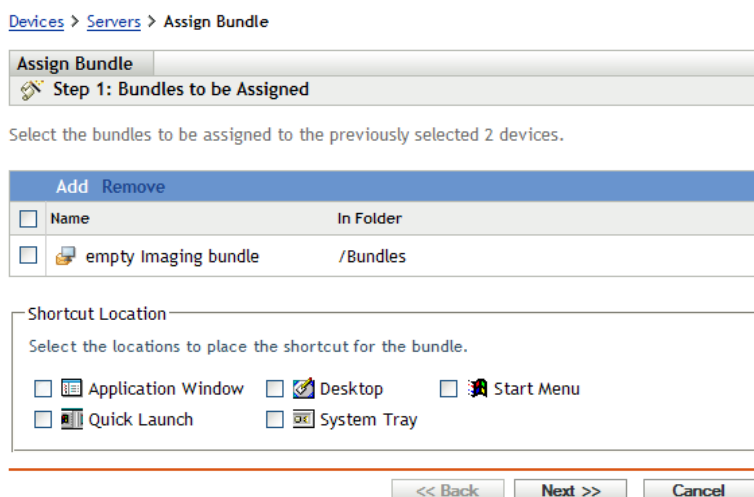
Devices > Servers > Assign Bundle

Assign Bundle

Step 1: Bundles to be Assigned

Select the bundles to be assigned to the previously selected 2 devices.

Add Remove

| | Name | In Folder |
|---|---|---|
| | empty Imaging bundle | /Bundles |

Shortcut Location

Select the locations to place the shortcut for the bundle.

Application Window
Desktop
Start Menu
Quick Launch
System Tray

<< Back
Next >>
Cancel